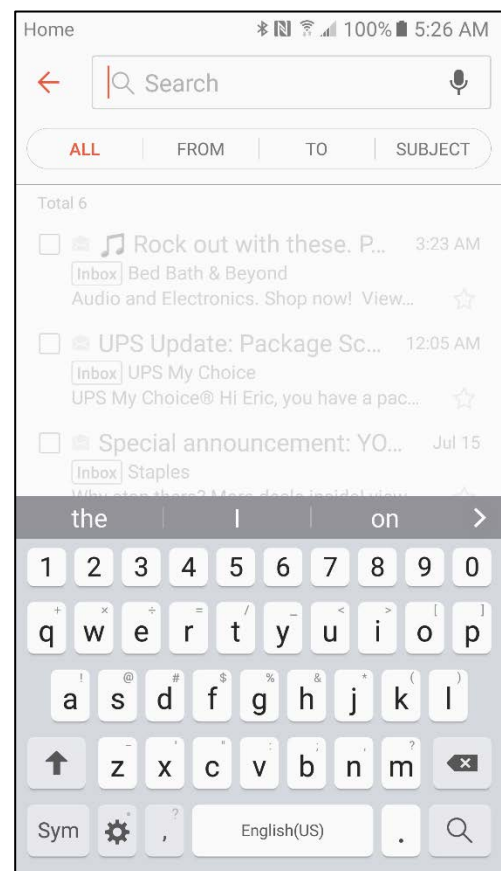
Home 100% 5:26 AM

Search

ALL FROM TO SUBJECT

Total 6

Rock out with these. P... 3:23 AM
Inbox Bed Bath & Beyond
Audio and Electronics. Shop now! View...

UPS Update: Package Sc... 12:05 AM
Inbox UPS My Choice
UPS My Choice® Hi Eric, you have a pac...

Special announcement: YO... Jul 15
Inbox Staples
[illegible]

the I on

1 2 3 4 5 6 7 8 9 0

+ × ÷ = / _ < > [ ]
q w e r t y u i o p

! @ # $ % & * ( )
a s d f g h j k l

- ' " : ; , ?
z x c v b n m

Sym , English(US) .